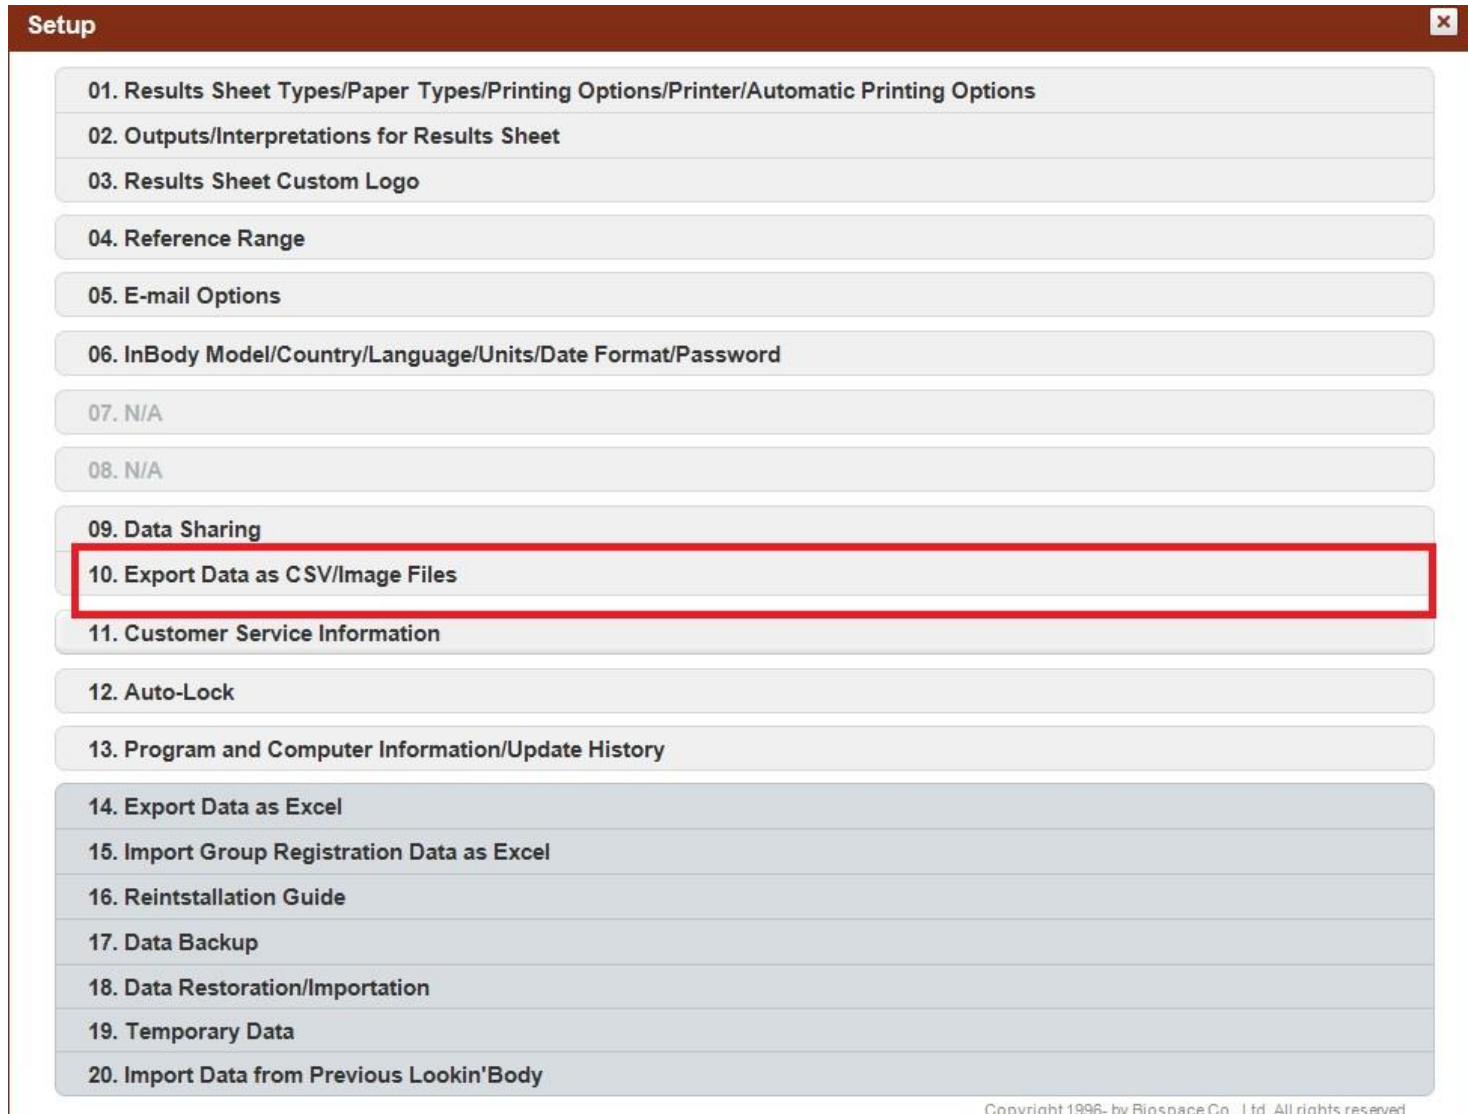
Setup

×

01. Results Sheet Types/Paper Types/Printing Options/Printer/Automatic Printing Options

02. Outputs/Interpretations for Results Sheet

03. Results Sheet Custom Logo

04. Reference Range

05. E-mail Options

06. InBody Model/Country/Language/Units/Date Format/Password

07. N/A

08. N/A

09. Data Sharing

10. Export Data as CSV/Image Files

11. Customer Service Information

12. Auto-Lock

13. Program and Computer Information/Update History

14. Export Data as Excel

15. Import Group Registration Data as Excel

16. Reintstallation Guide

17. Data Backup

18. Data Restoration/Importation

19. Temporary Data

20. Import Data from Previous Lookin'Body

Copyright 1996- by Biospace Co., Ltd. All rights reserved